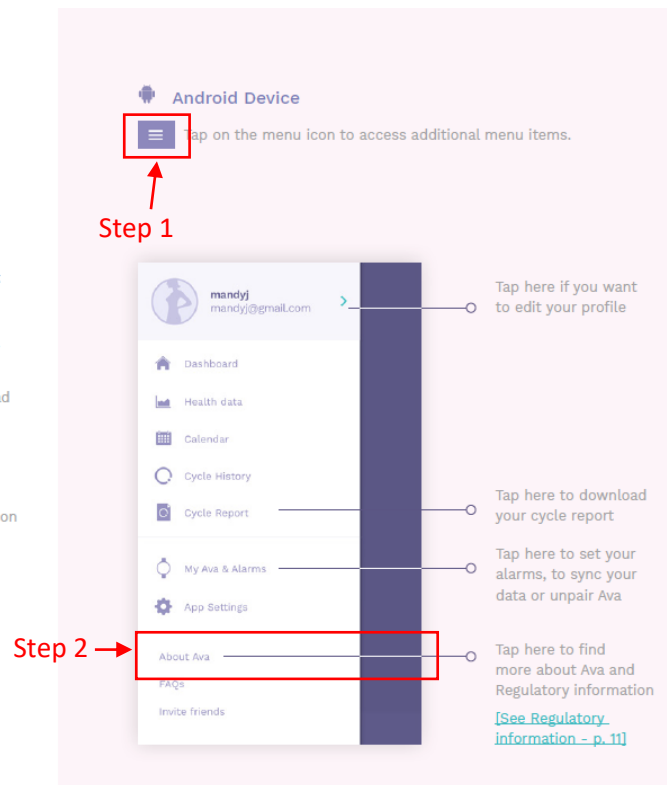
Android Device

Tap on the menu icon to access additional menu items.

Step 1

mandyj
mandyj@gmail.com

Dashboard
Health data
Calendar
Cycle History
Cycle Report
My Ava & Alarms
App Settings

Step 2

About Ava
FAQs
Invite friends

Tap here if you want to edit your profile

Tap here to download your cycle report

Tap here to set your alarms, to sync your data or unpair Ava

Tap here to find more about Ava and Regulatory information

[See Regulatory information - p. 11]

d

on